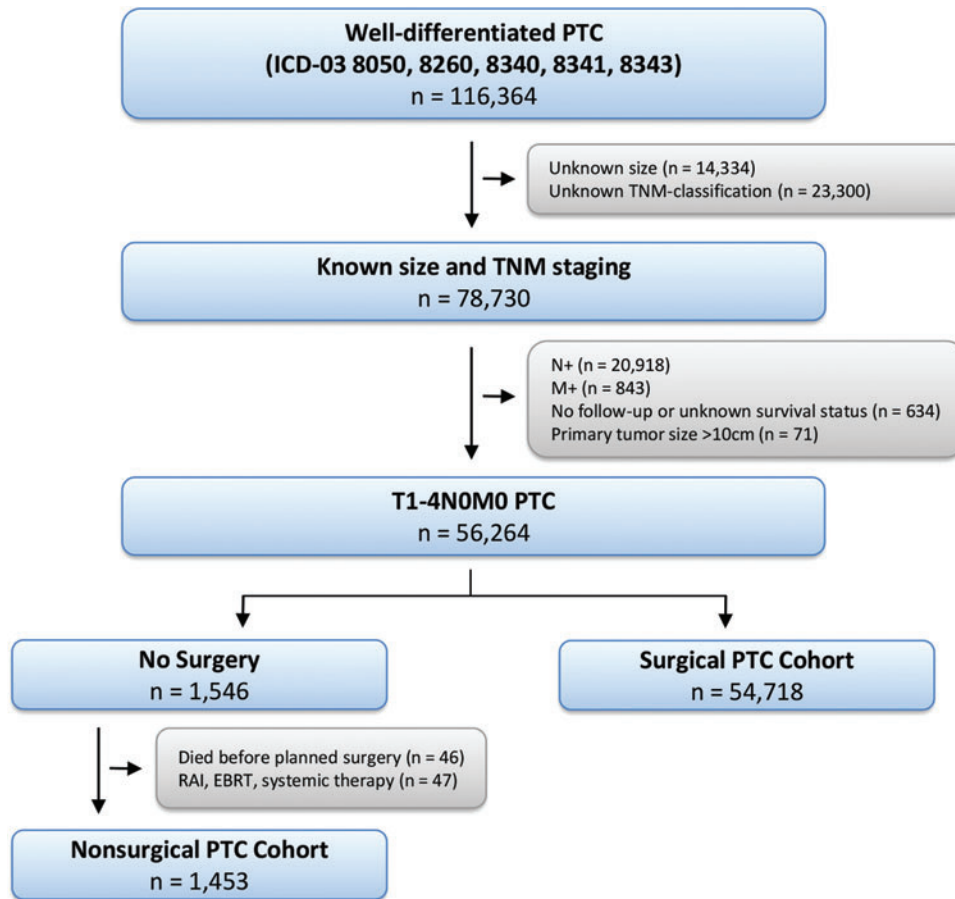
Well-differentiated PTC
(ICD-03 8050, 8260, 8340, 8341, 8343)
n = 116,364

Unknown size (n = 14,334)
Unknown TNM-classification (n = 23,300)

Known size and TNM staging
n = 78,730

N+ (n = 20,918)
M+ (n = 843)
No follow-up or unknown survival status (n = 634)
Primary tumor size >10cm (n = 71)

T1-4N0M0 PTC
n = 56,264

No Surgery
n = 1,546

Surgical PTC Cohort
n = 54,718

Died before planned surgery (n = 46)
RAI, EBRT, systemic therapy (n = 47)

Nonsurgical PTC Cohort
n = 1,453